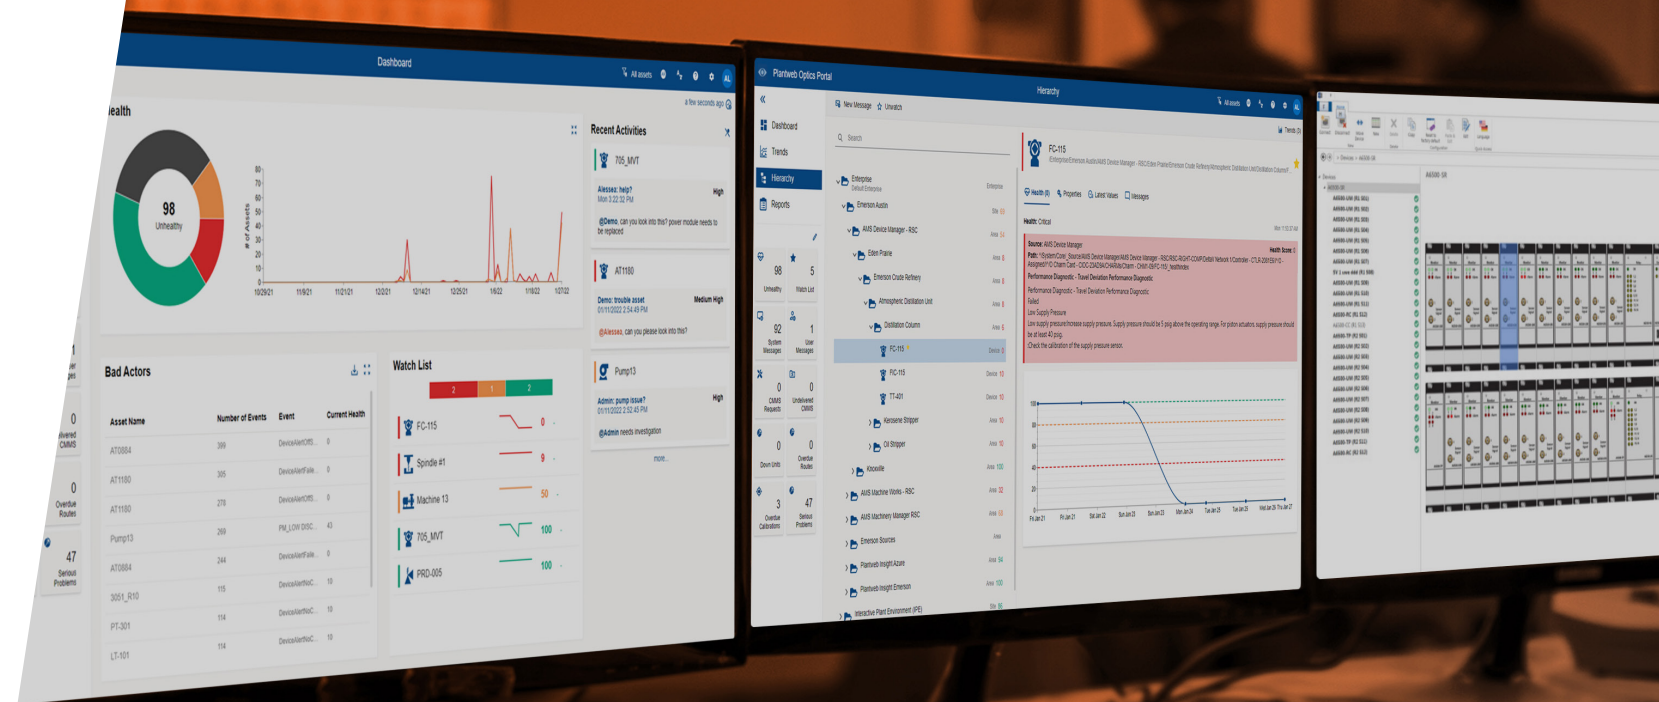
Dashboard

All assets

a few seconds ago

Health

98
Unhealthy

# of Assets

80
70
60
50
40
30
20
10
0

10/29/21 11/9/21 11/21/21 12/2/21 12/14/21 12/25/21 1/6/22 1/18/22 1/27/22

Recent Activities

705_MVT

Alessea: help?
Mon 3:22:32 PM
High

@Demo, can you look into this? power module needs to be replaced

AT1180

Demo: trouble asset
01/11/2022 2:54:49 PM
Medium High

@Alessea, can you please look into this?

Pump13

Admin: pump issue?
01/11/2022 2:52:45 PM
High

@Admin needs investigation

more...

Bad Actors

| Asset Name | Number of Events | Event | Current Health |
|---|---|---|---|
| AT0884 | 399 | DeviceAlertOffl... | 0 |
| AT1180 | 305 | DeviceAlertFaile... | 0 |
| AT1180 | 278 | DeviceAlertOffl... | 0 |
| Pump13 | 269 | PM_LOW DISC... | 43 |
| AT0884 | 244 | DeviceAlertFaile... | 0 |
| 3051_R10 | 115 | DeviceAlertNoC... | 10 |
| PT-301 | 114 | DeviceAlertNoC... | 10 |
| LT-101 | 114 | DeviceAlertNoC... | 10 |

Watch List

2 1 2

FC-115 0
Spindle #1 9
Machine 13 50
705_MVT 100
PRD-005 100

0
Undelivered CMMS

0
Overdue Routes

47
Serious Problems

Plantweb Optics Portal

Hierarchy

Dashboard
Trends
Hierarchy
Reports

98 Unhealthy
5 Watch List
92 System Messages
1 User Messages
0 CMMS Requests
0 Undelivered CMMS
0 Down Units
0 Overdue Routes
3 Overdue Calibrations
47 Serious Problems

New Message Unwatch

Search

Enterprise
Default Enterprise
Emerson Austin
AMS Device Manager - RSC
Eden Prairie
Emerson Crude Refinery
Atmospheric Distillation Unit
Distillation Column
FC-115
FIC-115
TT-401
Kerosene Stripper
Oil Stripper
Knoxville
AMS Machine Works - RSC
AMS Machinery Manager RSC
Emerson Sources
Plantweb Insight Azure
Plantweb Insight Emerson
Interactive Plant Environment (IPE)

FC-115

Health Properties Latest Values Messages

Health: Critical

Source: AMS Device Manager
Performance Diagnostic - Travel Deviation Performance Diagnostic
Failed
Low Supply Pressure
Check the calibration of the supply pressure sensor.

100
80
60
40
20
0

AMS00-SR